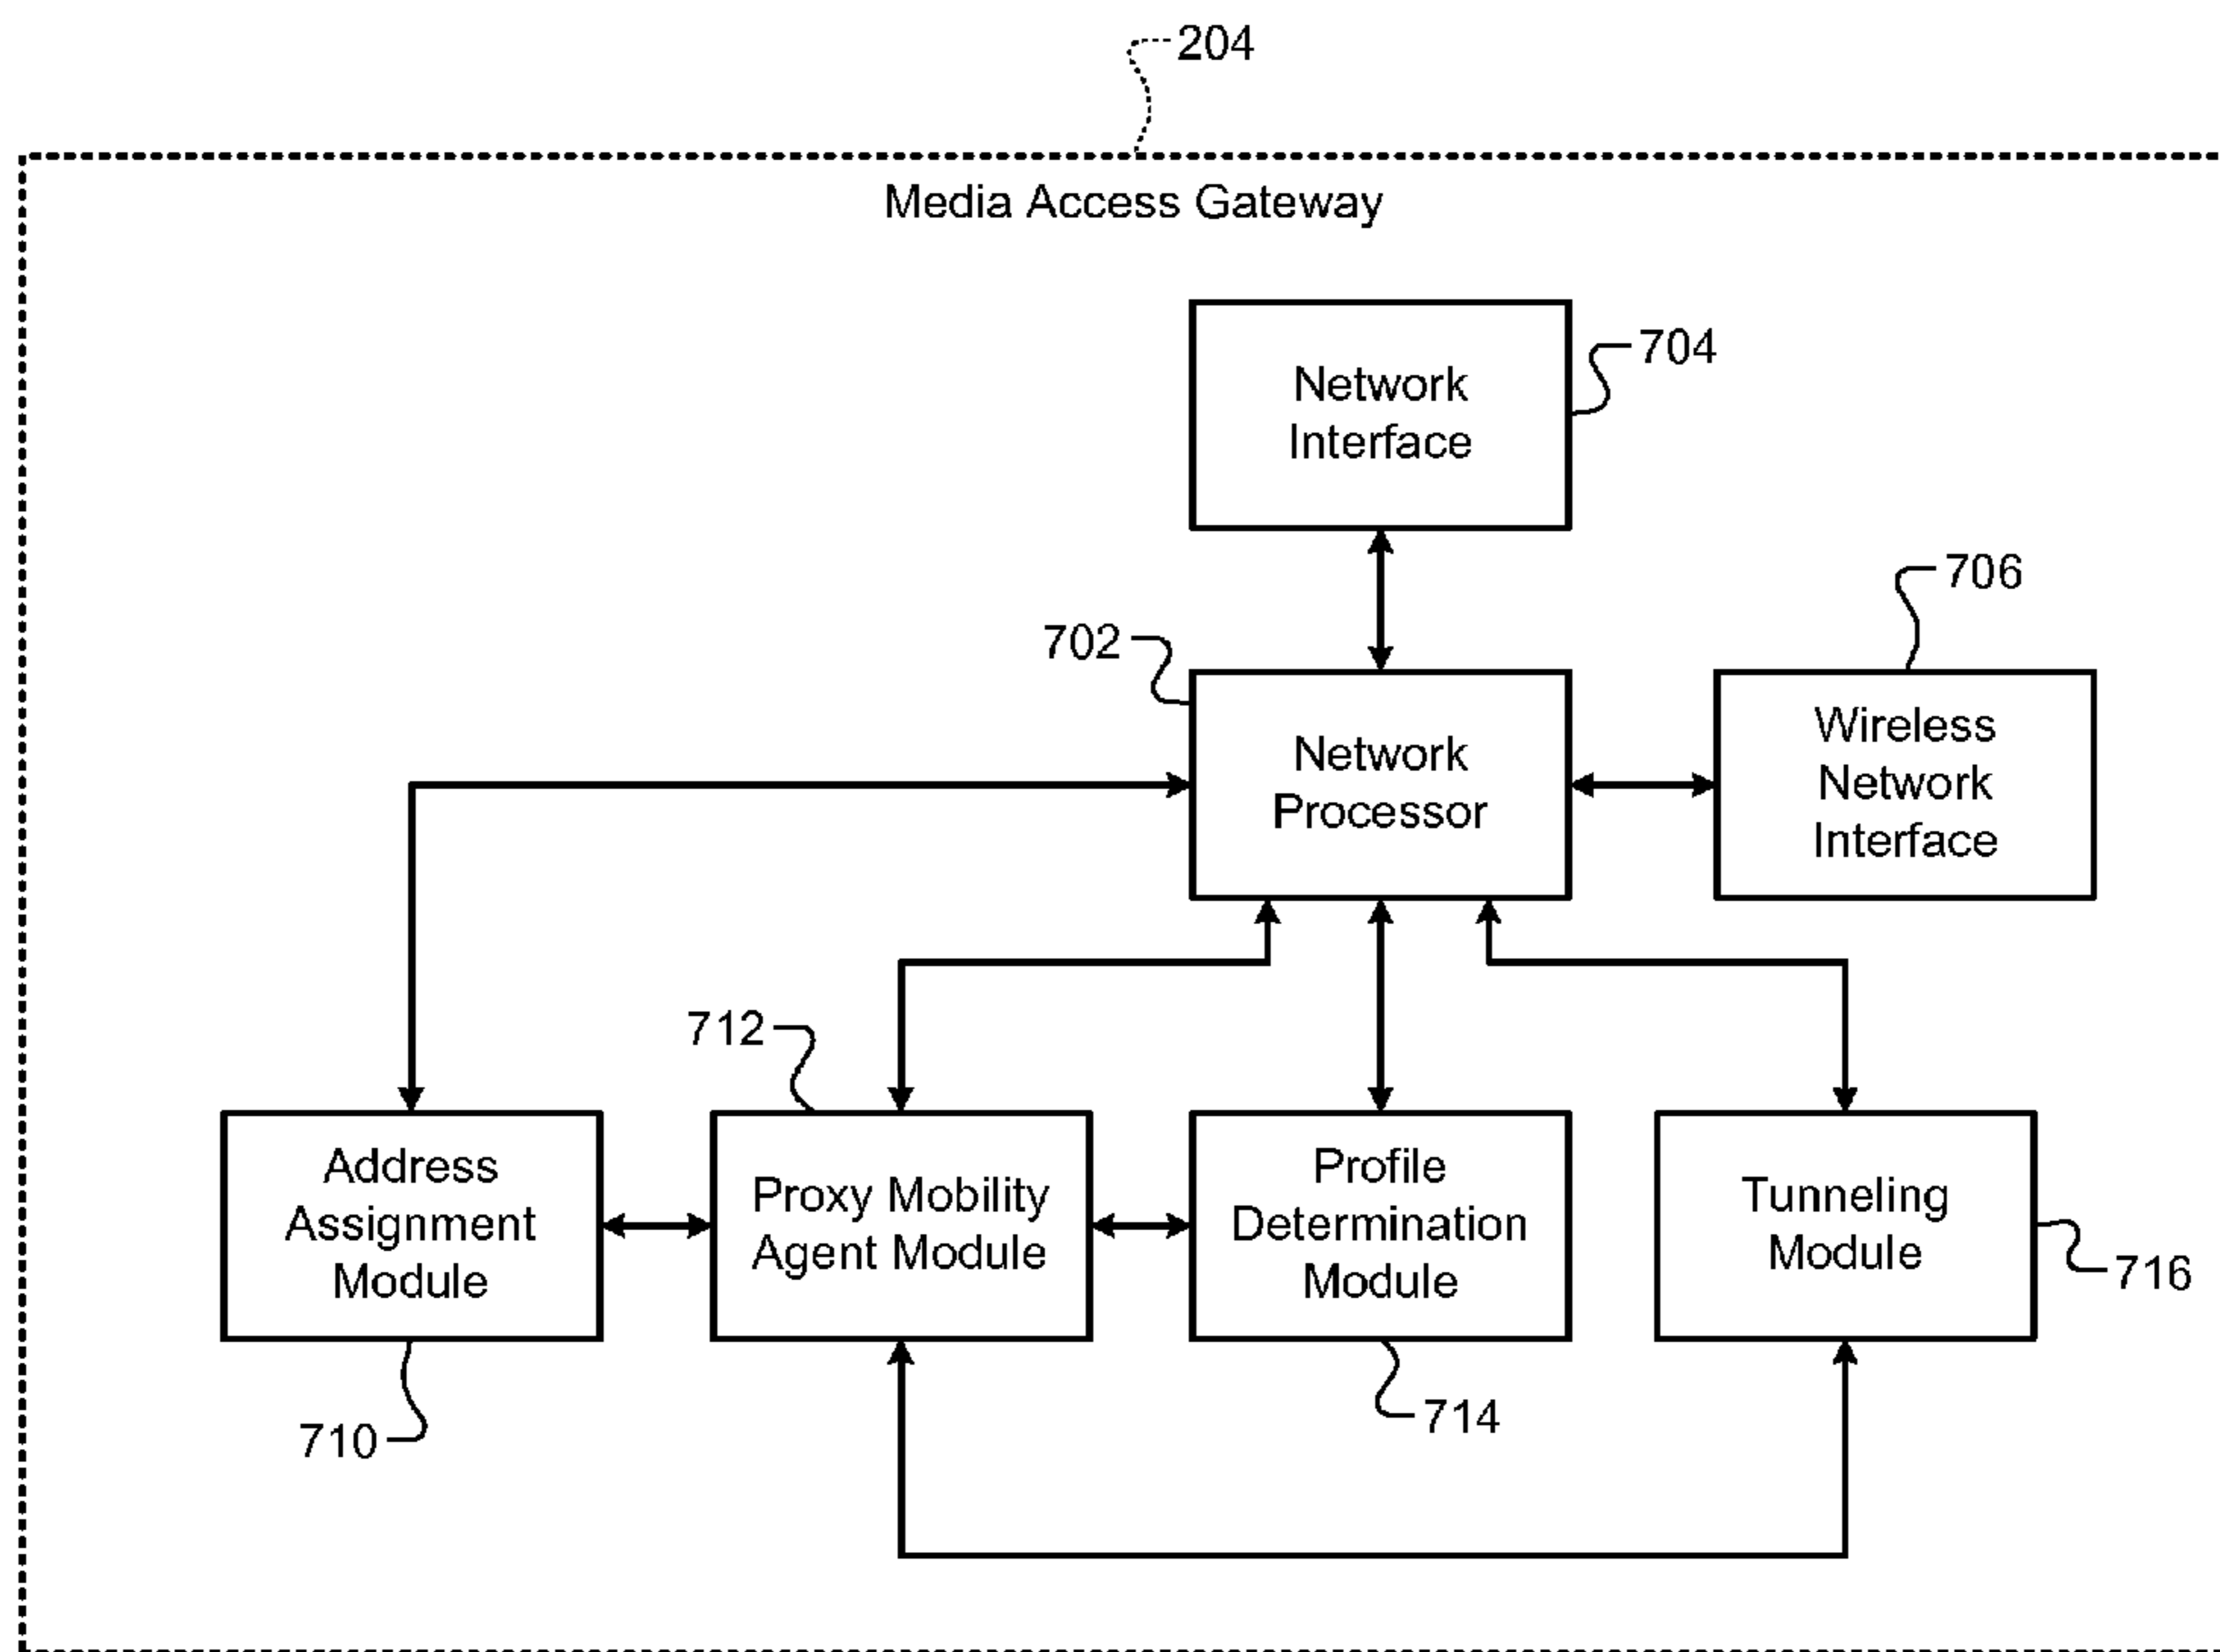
204

Media Access Gateway

Network Interface

704

706

702

Network Processor

Wireless Network Interface

712

Address Assignment Module

Proxy Mobility Agent Module

Profile Determination Module

Tunneling Module

716

710

714